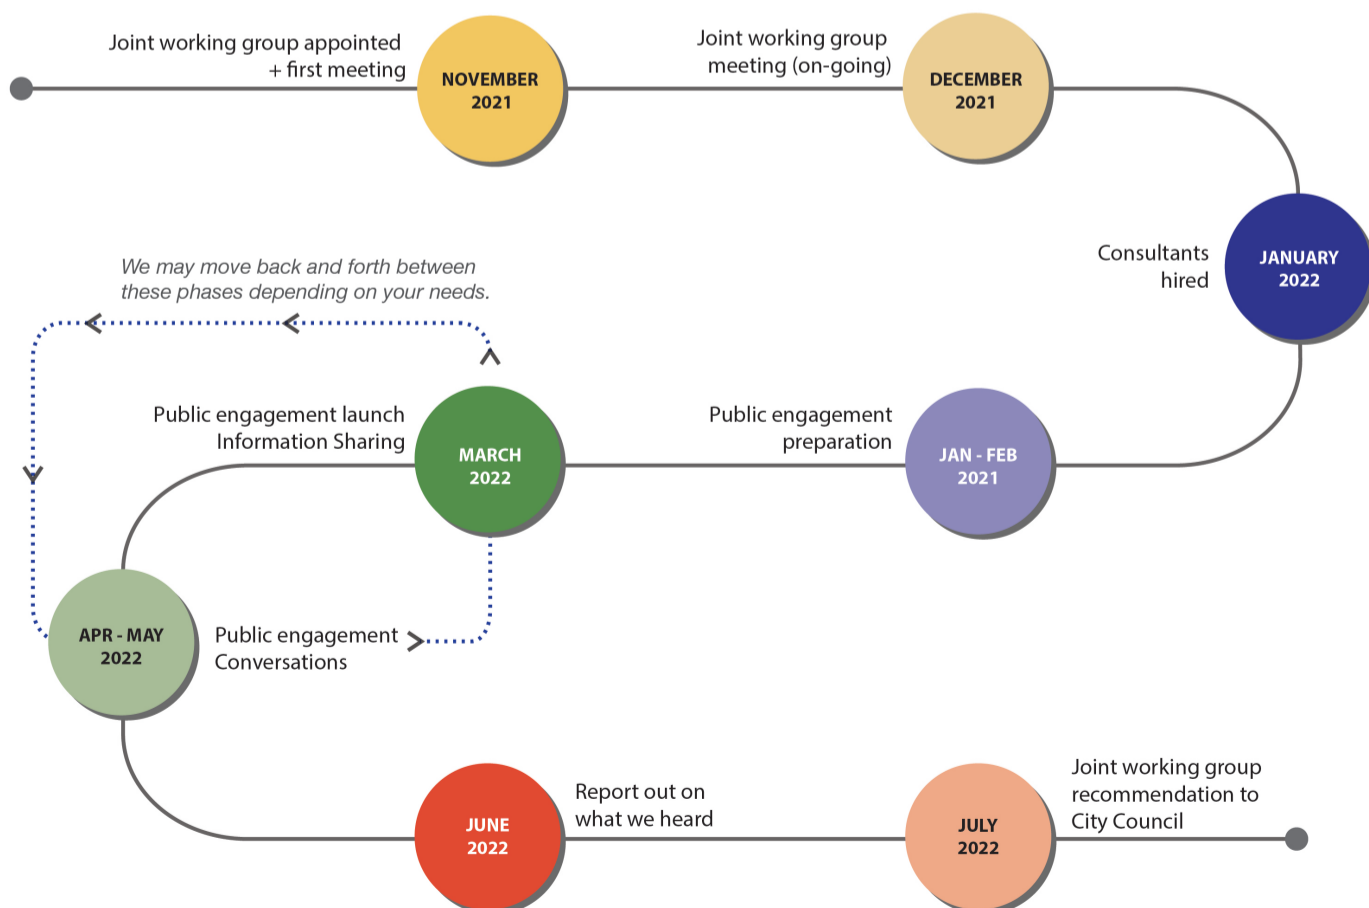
Joint working group appointed + first meeting

NOVEMBER 2021

Joint working group meeting (on-going)

DECEMBER 2021

Consultants hired

JANUARY 2022

We may move back and forth between these phases depending on your needs.

Public engagement launch Information Sharing

MARCH 2022

Public engagement preparation

JAN - FEB 2021

APR - MAY 2022

Public engagement Conversations

JUNE 2022

Report out on what we heard

JULY 2022

Joint working group recommendation to City Council